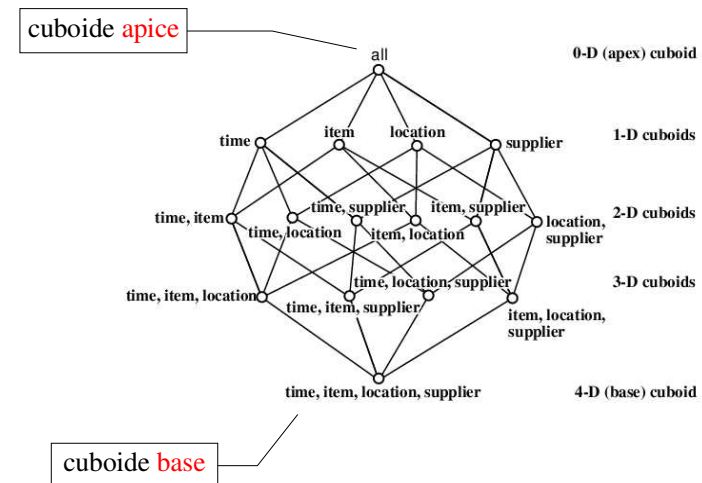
cuboide apice

all

0-D (apex) cuboid

time

item

location

supplier

1-D cuboids

time, item

time, location

time, supplier

item, location

item, supplier

location, supplier

2-D cuboids

time, item, location

time, item, supplier

time, location, supplier

item, location, supplier

3-D cuboids

time, item, location, supplier

4-D (base) cuboid

cuboide base